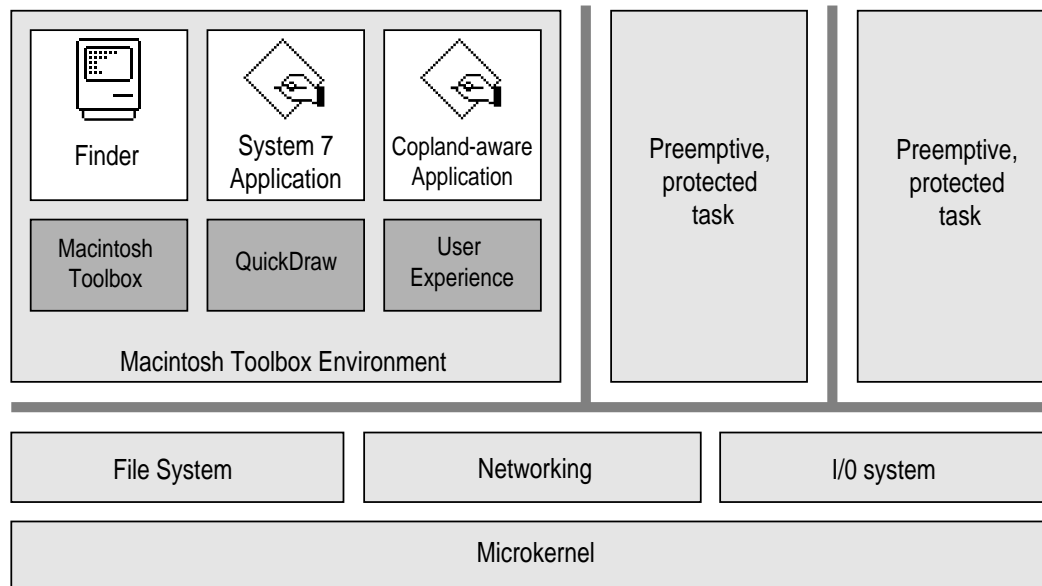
Finder

System 7 Application

Copland-aware Application

Macintosh Toolbox

QuickDraw

User Experience

Macintosh Toolbox Environment

Preemptive, protected task

Preemptive, protected task

File System

Networking

I/0 system

Microkernel